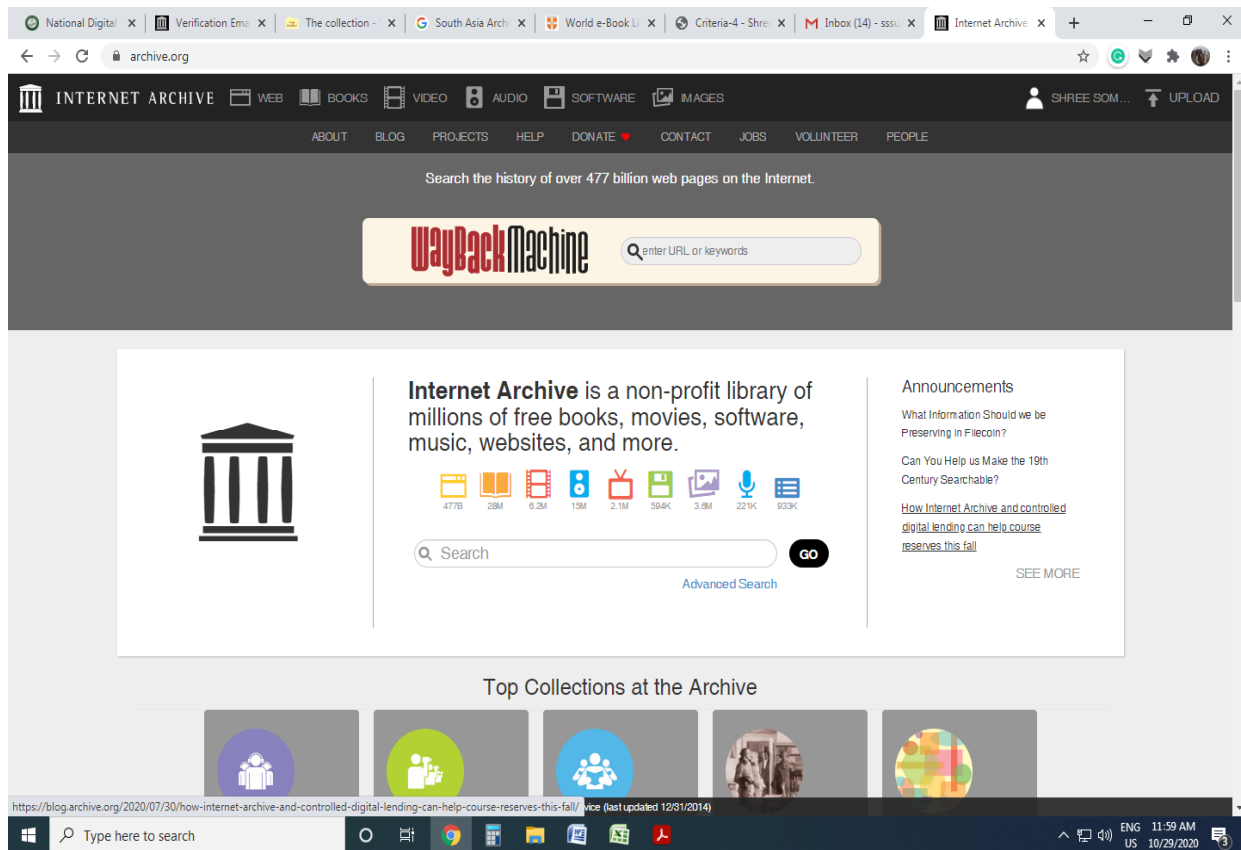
National Digital ×
Verification Ema ×
The collection - ×
South Asia Archi ×
World e-Book Li ×
Criteria-4 - Shre ×
Inbox (14) - sssu ×
Internet Archive ×
+

archive.org

INTERNET ARCHIVE WEB BOOKS VIDEO AUDIO SOFTWARE IMAGES SHREE SOM... UPLOAD

ABOUT BLOG PROJECTS HELP DONATE CONTACT JOBS VOLUNTEER PEOPLE

Search the history of over 477 billion web pages on the Internet.

WayBackMachine enter URL or keywords

**Internet Archive** is a non-profit library of millions of free books, movies, software, music, websites, and more.

477B 28M 6.2M 15M 2.1M 594K 3.6M 221K 933K

Search GO

Advanced Search

Announcements

What Information Should we be Preserving in Filecoin?

Can You Help us Make the 19th Century Searchable?

How Internet Archive and controlled digital lending can help course reserves this fall

SEE MORE

Top Collections at the Archive

https://blog.archive.org/2020/07/30/how-internet-archive-and-controlled-digital-lending-can-help-course-reserves-this-fall/ vice (last updated 12/31/2014)

Type here to search

ENG US 11:59 AM 10/29/2020 3